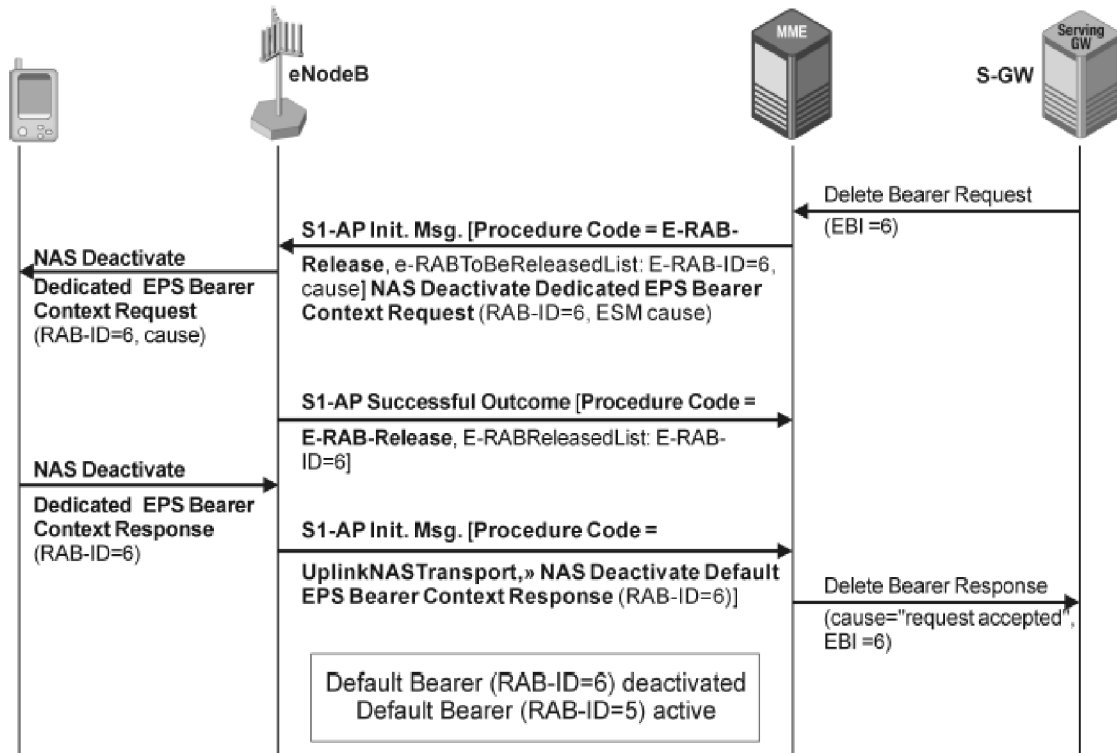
eNodeB

MME

Serving GW

S-GW

Delete Bearer Request

(EBI =6)

S1-AP Init. Msg. [Procedure Code = E-RAB-Release, e-RABToBeReleasedList: E-RAB-ID=6, cause] NAS Deactivate Dedicated EPS Bearer Context Request (RAB-ID=6, ESM cause)

NAS Deactivate Dedicated EPS Bearer Context Request (RAB-ID=6, cause)

S1-AP Successful Outcome [Procedure Code = E-RAB-Release, E-RABReleasedList: E-RAB-ID=6]

NAS Deactivate Dedicated EPS Bearer Context Response (RAB-ID=6)

S1-AP Init. Msg. [Procedure Code = UplinkNASTransport,» NAS Deactivate Default EPS Bearer Context Response (RAB-ID=6)]

Delete Bearer Response

(cause="request accepted", EBI =6)

Default Bearer (RAB-ID=6) deactivated
Default Bearer (RAB-ID=5) active